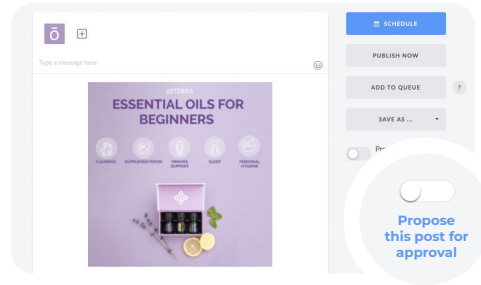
ō

Type a message here.

dōTERRA

ESSENTIAL OILS FOR BEGINNERS

CLEANING

SUPPLEMENTATION

IMMUNE SUPPORT

SLEEP

PERSONAL HYGIENE

SCHEDULE

PUBLISH NOW

ADD TO QUEUE

?

SAVE AS ...

Pr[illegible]

Propose this post for approval